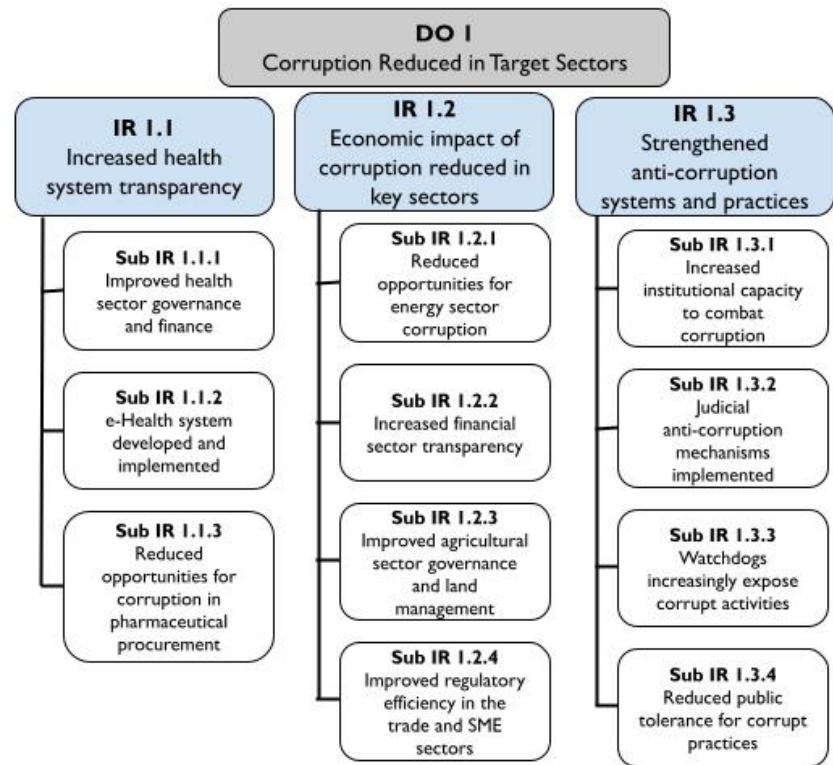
DO I
Corruption Reduced in Target Sectors

IR 1.1
Increased health system transparency

Sub IR 1.1.1
Improved health sector governance and finance

Sub IR 1.1.2
e-Health system developed and implemented

Sub IR 1.1.3
Reduced opportunities for corruption in pharmaceutical procurement

IR 1.2
Economic impact of corruption reduced in key sectors

Sub IR 1.2.1
Reduced opportunities for energy sector corruption

Sub IR 1.2.2
Increased financial sector transparency

Sub IR 1.2.3
Improved agricultural sector governance and land management

Sub IR 1.2.4
Improved regulatory efficiency in the trade and SME sectors

IR 1.3
Strengthened anti-corruption systems and practices

Sub IR 1.3.1
Increased institutional capacity to combat corruption

Sub IR 1.3.2
Judicial anti-corruption mechanisms implemented

Sub IR 1.3.3
Watchdogs increasingly expose corrupt activities

Sub IR 1.3.4
Reduced public tolerance for corrupt practices